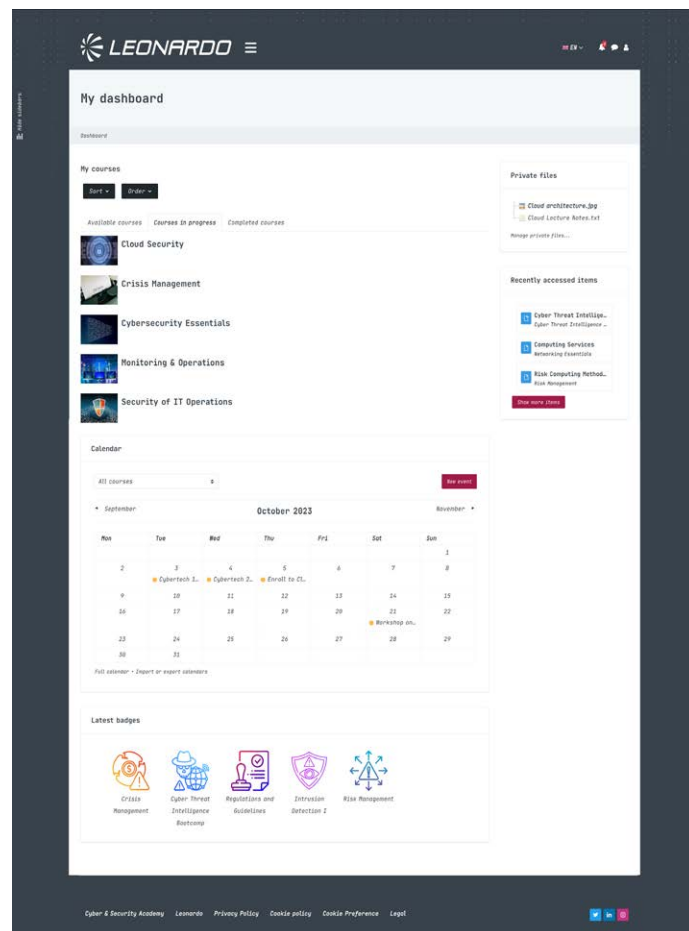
LEONARDO ≡

EN

Hide sidebars

My dashboard

Dashboard

My courses

Sort ▾ Order ▾

Available courses Courses in progress Completed courses

Cloud Security

Crisis Management

Cybersecurity Essentials

Monitoring & Operations

Security of IT Operations

Private files

Cloud architecture.jpg
Cloud Lecture Notes.txt

Manage private files...

Recently accessed items

Cyber Threat Intellige...
Cyber Threat Intelligence ...

Computing Services
Networking Essentials

Risk Computing Method...
Risk Management

Show more items

Calendar

All courses

New event

◂ September October 2023 November ▸

| Mon | Tue | Wed | Thu | Fri | Sat | Sun |
|---|---|---|---|---|---|---|
| | | | | | | 1 |
| 2 | 3 Cybertech 1... | 4 Cybertech 2... | 5 Enroll to Cl... | 6 | 7 | 8 |
| 9 | 10 | 11 | 12 | 13 | 14 | 15 |
| 16 | 17 | 18 | 19 | 20 | 21 Workshop on... | 22 |
| 23 | 24 | 25 | 26 | 27 | 28 | 29 |
| 30 | 31 | | | | | |

Full calendar • Import or export calendars

Latest badges

Crisis Management

Cyber Threat Intelligence Bootcamp

Regulations and Guidelines

Intrusion Detection I

Risk Management

Cyber & Security Academy Leonardo Privacy Policy Cookie policy Cookie Preference Legal